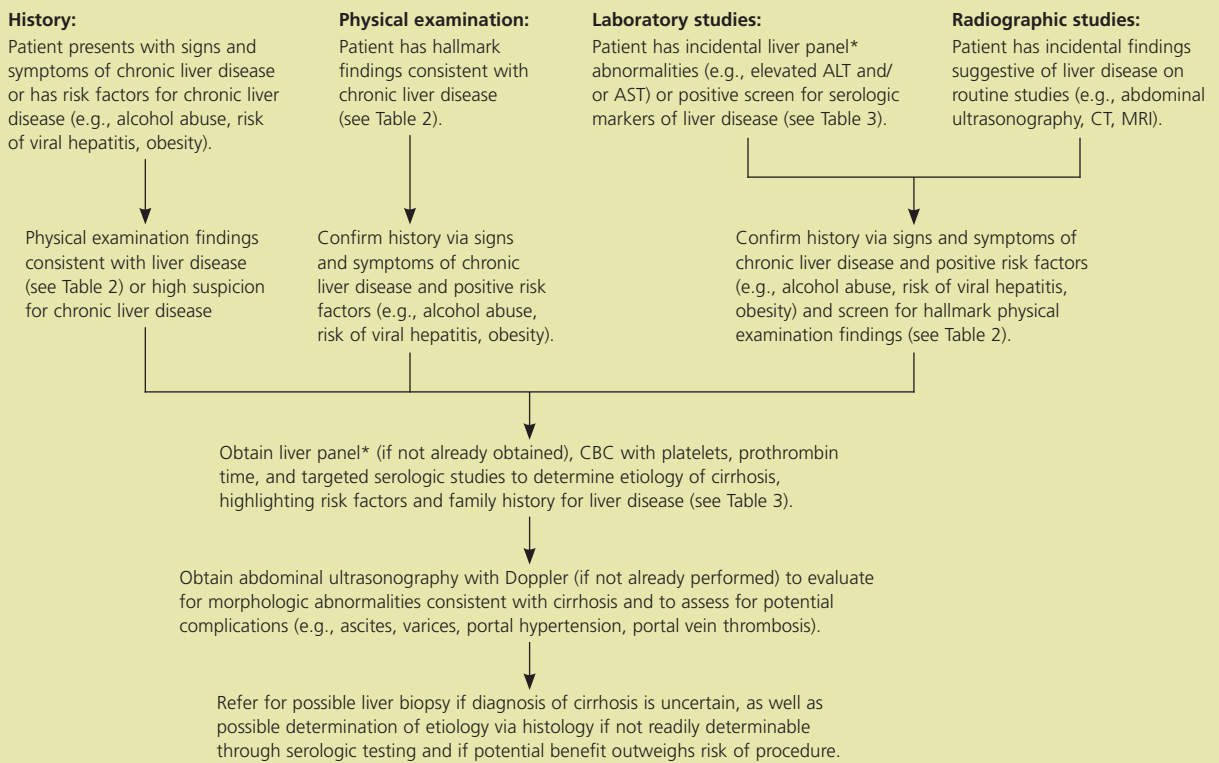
**History:**
Patient presents with signs and symptoms of chronic liver disease or has risk factors for chronic liver disease (e.g., alcohol abuse, risk of viral hepatitis, obesity).

**Physical examination:**
Patient has hallmark findings consistent with chronic liver disease (see Table 2).

**Laboratory studies:**
Patient has incidental liver panel* abnormalities (e.g., elevated ALT and/or AST) or positive screen for serologic markers of liver disease (see Table 3).

**Radiographic studies:**
Patient has incidental findings suggestive of liver disease on routine studies (e.g., abdominal ultrasonography, CT, MRI).

Physical examination findings consistent with liver disease (see Table 2) or high suspicion for chronic liver disease

Confirm history via signs and symptoms of chronic liver disease and positive risk factors (e.g., alcohol abuse, risk of viral hepatitis, obesity).

Confirm history via signs and symptoms of chronic liver disease and positive risk factors (e.g., alcohol abuse, risk of viral hepatitis, obesity) and screen for hallmark physical examination findings (see Table 2).

Obtain liver panel* (if not already obtained), CBC with platelets, prothrombin time, and targeted serologic studies to determine etiology of cirrhosis, highlighting risk factors and family history for liver disease (see Table 3).

Obtain abdominal ultrasonography with Doppler (if not already performed) to evaluate for morphologic abnormalities consistent with cirrhosis and to assess for potential complications (e.g., ascites, varices, portal hypertension, portal vein thrombosis).

Refer for possible liver biopsy if diagnosis of cirrhosis is uncertain, as well as possible determination of etiology via histology if not readily determinable through serologic testing and if potential benefit outweighs risk of procedure.